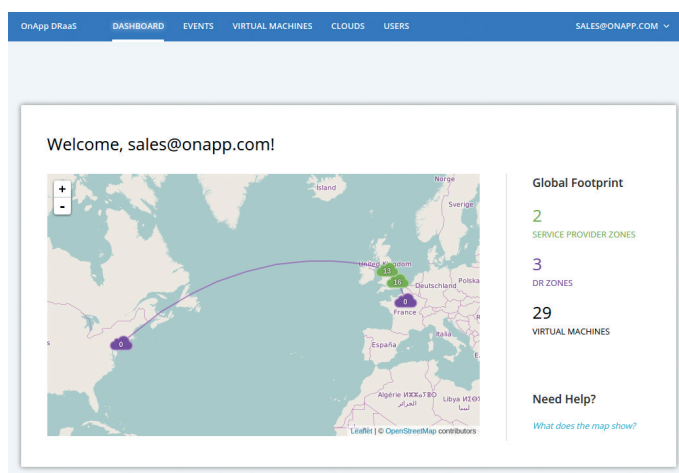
OnApp DRaaS DASHBOARD EVENTS VIRTUAL MACHINES CLOUDS USERS SALES@ONAPP.COM

Welcome, sales@onapp.com!

+
-

Ísland
Norge
Sverige
United Kingdom
13
16
0
Polska
Deutschland
France
Italia
España
0
Algérie ⵍⵣⵣⴰⵢⴻⵔ الجزائر
Libya ليبيا
Leaflet | © OpenStreetMap contributors

Global Footprint

2
SERVICE PROVIDER ZONES

3
DR ZONES

29
VIRTUAL MACHINES

Need Help?

What does the map show?